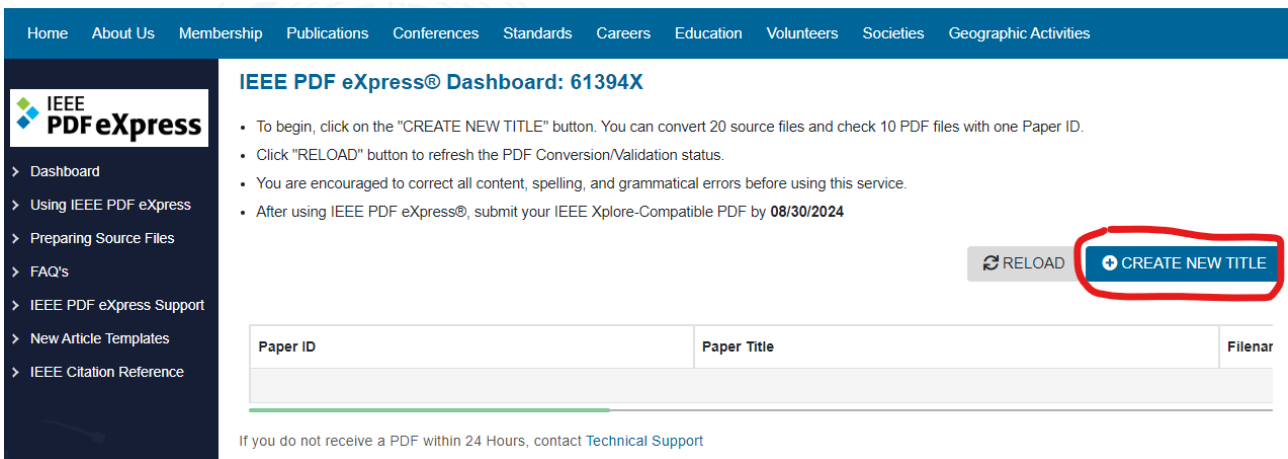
Home About Us Membership Publications Conferences Standards Careers Education Volunteers Societies Geographic Activities

IEEE PDF eXpress

> Dashboard
> Using IEEE PDF eXpress
> Preparing Source Files
> FAQ's
> IEEE PDF eXpress Support
> New Article Templates
> IEEE Citation Reference

IEEE PDF eXpress® Dashboard: 61394X

• To begin, click on the "CREATE NEW TITLE" button. You can convert 20 source files and check 10 PDF files with one Paper ID.
• Click "RELOAD" button to refresh the PDF Conversion/Validation status.
• You are encouraged to correct all content, spelling, and grammatical errors before using this service.
• After using IEEE PDF eXpress®, submit your IEEE Xplore-Compatible PDF by **08/30/2024**

RELOAD CREATE NEW TITLE

| Paper ID | Paper Title | Filenar |
|---|---|---|
| | | |

If you do not receive a PDF within 24 Hours, contact Technical Support